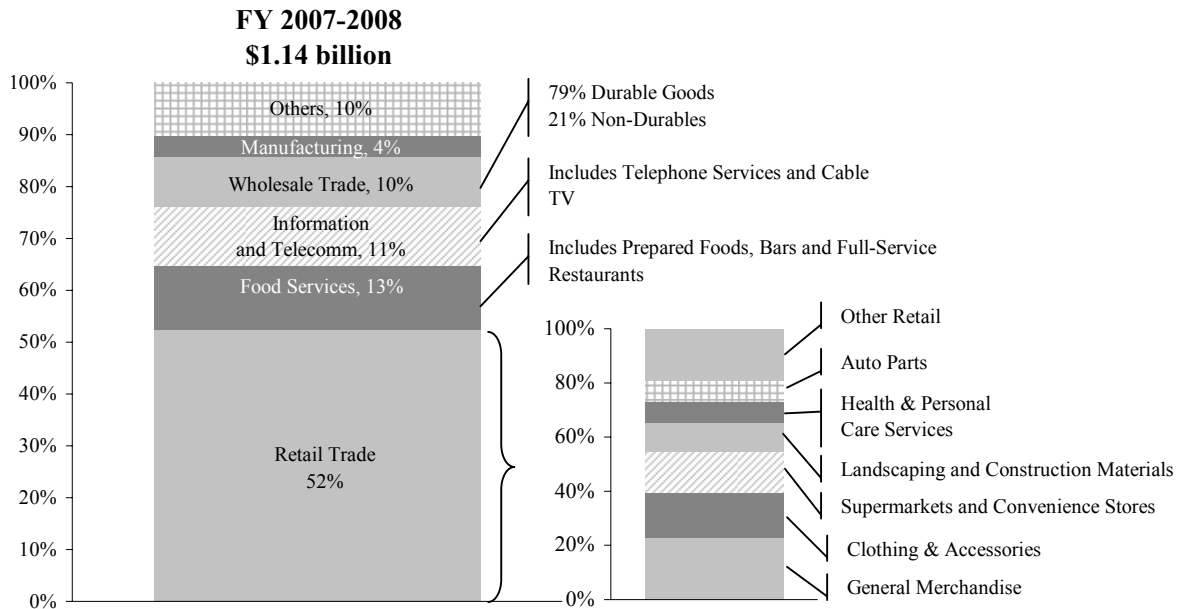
FY 2007-2008
$1.14 billion

100%
90%
80%
70%
60%
50%
40%
30%
20%
10%
0%

Others, 10%
Manufacturing, 4%
Wholesale Trade, 10%
Information and Telecomm, 11%
Food Services, 13%
Retail Trade 52%

79% Durable Goods
21% Non-Durables

Includes Telephone Services and Cable TV

Includes Prepared Foods, Bars and Full-Service Restaurants

100%
80%
60%
40%
20%
0%

Other Retail
Auto Parts
Health & Personal Care Services
Landscaping and Construction Materials
Supermarkets and Convenience Stores
Clothing & Accessories
General Merchandise